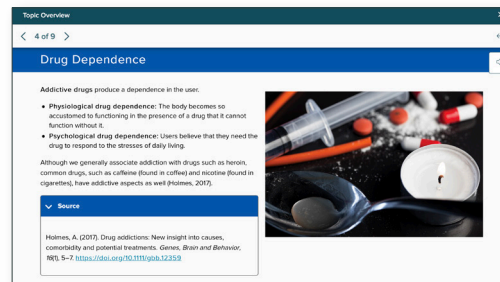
Topic Overview

4 of 9

Drug Dependence

Addictive drugs produce a dependence in the user.

- Physiological drug dependence: The body becomes so accustomed to functioning in the presence of a drug that it cannot function without it.
- Psychological drug dependence: Users believe that they need the drug to respond to the stresses of daily living.

Although we generally associate addiction with drugs such as heroin, common drugs, such as caffeine (found in coffee) and nicotine (found in cigarettes), have addictive aspects as well (Holmes, 2017).

Source

Holmes, A. (2017). Drug addictions: New insight into causes, comorbidity and potential treatments. Genes, Brain and Behavior, 16(1), 5–7. https://doi.org/10.1111/gbb.12359